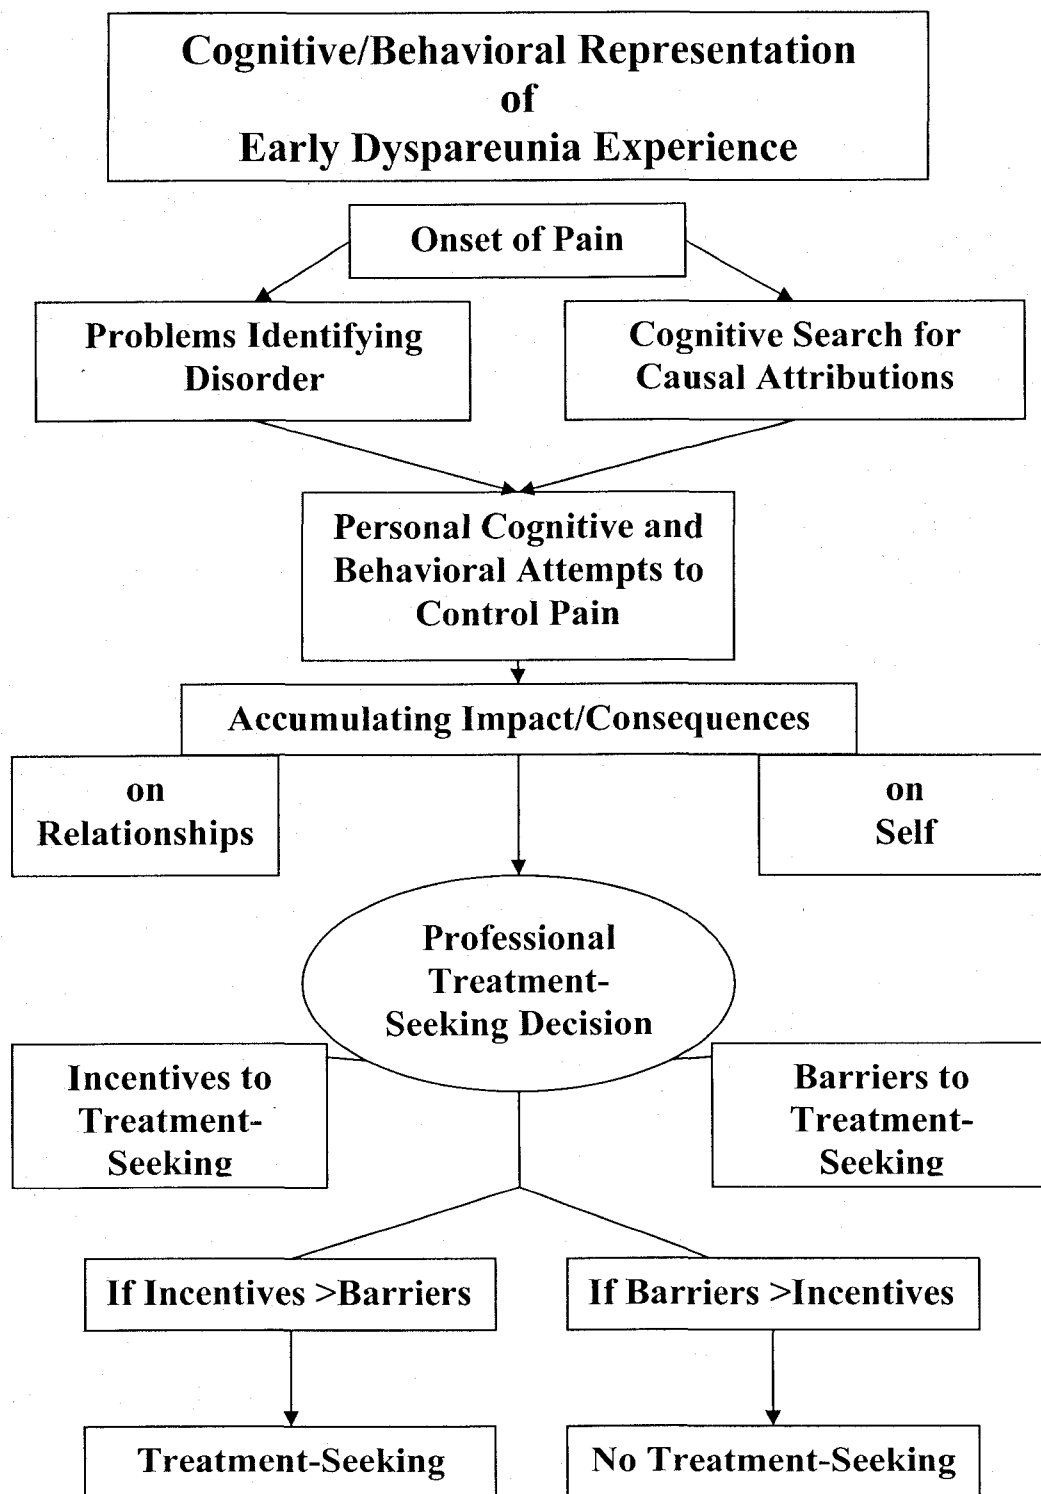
Cognitive/Behavioral Representation of Early Dyspareunia Experience

Onset of Pain

Problems Identifying Disorder

Cognitive Search for Causal Attributions

Personal Cognitive and Behavioral Attempts to Control Pain

Accumulating Impact/Consequences

on Relationships

on Self

Professional Treatment-Seeking Decision

Incentives to Treatment-Seeking

Barriers to Treatment-Seeking

If Incentives >Barriers

If Barriers >Incentives

Treatment-Seeking

No Treatment-Seeking